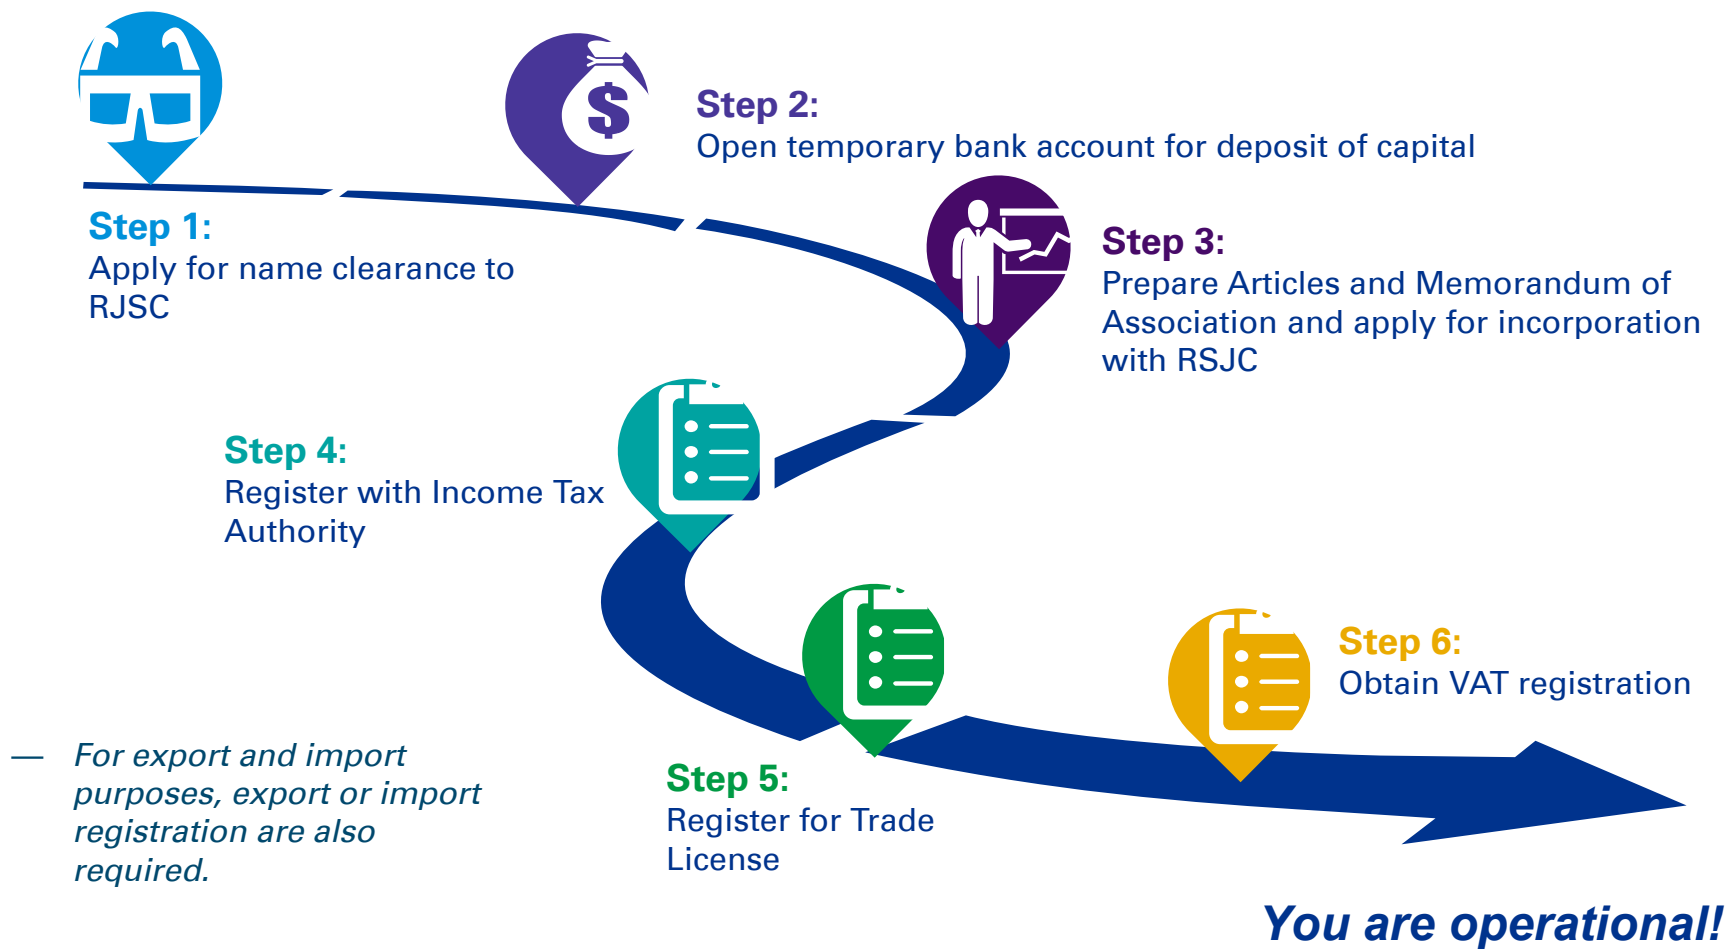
Step 2:
Open temporary bank account for deposit of capital

Step 1:
Apply for name clearance to RJSC

Step 3:
Prepare Articles and Memorandum of Association and apply for incorporation with RSJC

Step 4:
Register with Income Tax Authority

Step 6:
Obtain VAT registration

— For export and import purposes, export or import registration are also required.

Step 5:
Register for Trade License

You are operational!